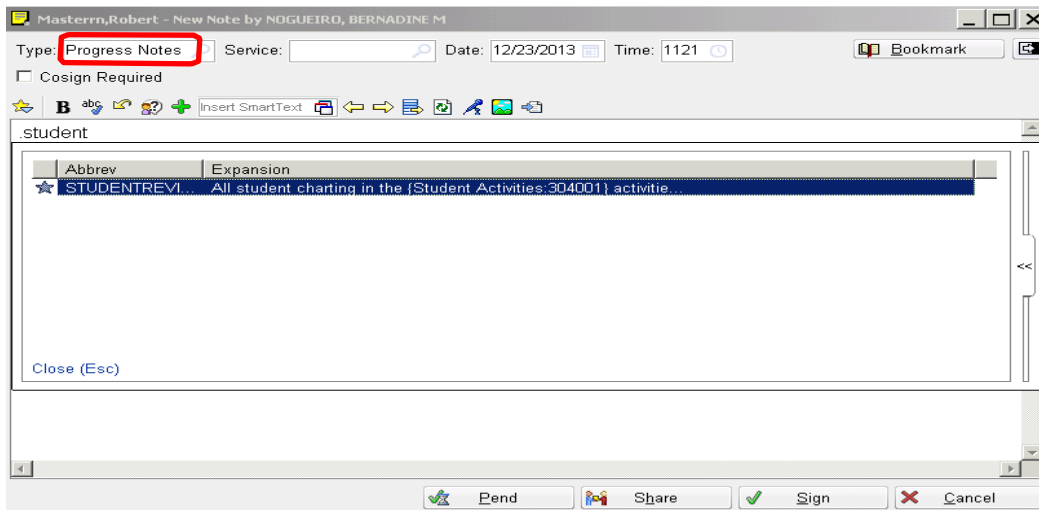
Masterrn,Robert - New Note by NOGUEIRO, BERNADINE M

Type: Progress Notes Service: Date: 12/23/2013 Time: 1121 Bookmark

Cosign Required

B Insert SmartText

.student

| Abbrev | Expansion |
|---|---|
| STUDENTREVI... | All student charting in the {Student Activities:304001} activitie... |

<<

Close (Esc)

Pend Share Sign Cancel